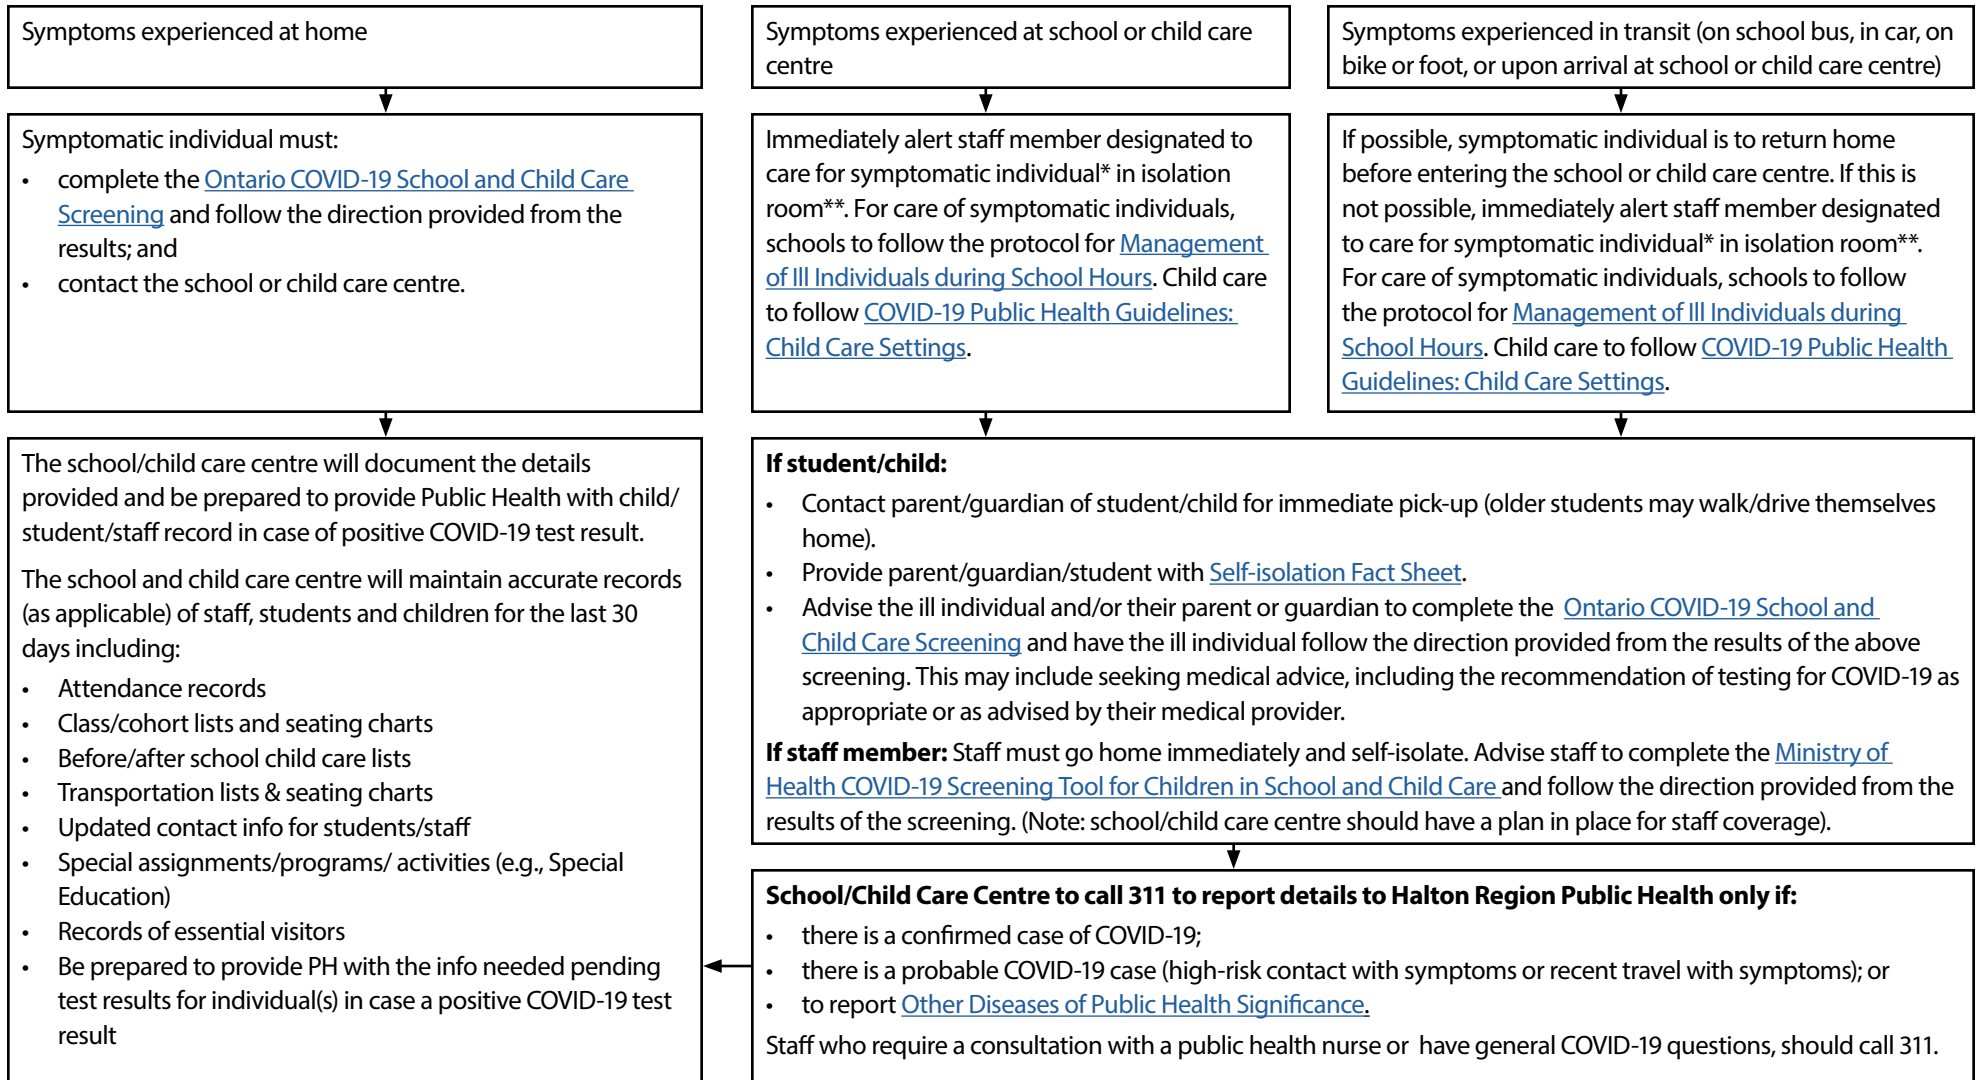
Symptoms experienced at home

Symptomatic individual must:
- complete the Ontario COVID-19 School and Child Care Screening and follow the direction provided from the results; and
- contact the school or child care centre.

The school/child care centre will document the details provided and be prepared to provide Public Health with child/student/staff record in case of positive COVID-19 test result.

The school and child care centre will maintain accurate records (as applicable) of staff, students and children for the last 30 days including:
- Attendance records
- Class/cohort lists and seating charts
- Before/after school child care lists
- Transportation lists & seating charts
- Updated contact info for students/staff
- Special assignments/programs/ activities (e.g., Special Education)
- Records of essential visitors
- Be prepared to provide PH with the info needed pending test results for individual(s) in case a positive COVID-19 test result

Symptoms experienced at school or child care centre

Immediately alert staff member designated to care for symptomatic individual* in isolation room**. For care of symptomatic individuals, schools to follow the protocol for Management of Ill Individuals during School Hours. Child care to follow COVID-19 Public Health Guidelines: Child Care Settings.

Symptoms experienced in transit (on school bus, in car, on bike or foot, or upon arrival at school or child care centre)

If possible, symptomatic individual is to return home before entering the school or child care centre. If this is not possible, immediately alert staff member designated to care for symptomatic individual* in isolation room**. For care of symptomatic individuals, schools to follow the protocol for Management of Ill Individuals during School Hours. Child care to follow COVID-19 Public Health Guidelines: Child Care Settings.

**If student/child:**
- Contact parent/guardian of student/child for immediate pick-up (older students may walk/drive themselves home).
- Provide parent/guardian/student with Self-isolation Fact Sheet.
- Advise the ill individual and/or their parent or guardian to complete the Ontario COVID-19 School and Child Care Screening and have the ill individual follow the direction provided from the results of the above screening. This may include seeking medical advice, including the recommendation of testing for COVID-19 as appropriate or as advised by their medical provider.

**If staff member:** Staff must go home immediately and self-isolate. Advise staff to complete the Ministry of Health COVID-19 Screening Tool for Children in School and Child Care and follow the direction provided from the results of the screening. (Note: school/child care centre should have a plan in place for staff coverage).

**School/Child Care Centre to call 311 to report details to Halton Region Public Health only if:**
- there is a confirmed case of COVID-19;
- there is a probable COVID-19 case (high-risk contact with symptoms or recent travel with symptoms); or
- to report Other Diseases of Public Health Significance.

Staff who require a consultation with a public health nurse or have general COVID-19 questions, should call 311.